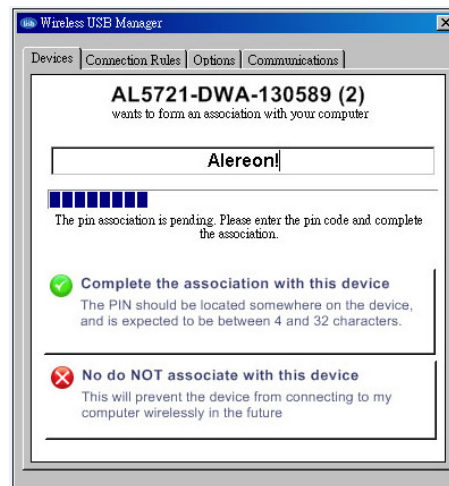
Wireless USB Manager

Devices | Connection Rules | Options | Communications

AL5721-DWA-130589 (2)
wants to form an association with your computer

Alereon!

The pin association is pending. Please enter the pin code and complete the association.

Complete the association with this device
The PIN should be located somewhere on the device, and is expected to be between 4 and 32 characters.

No do NOT associate with this device
This will prevent the device from connecting to my computer wirelessly in the future